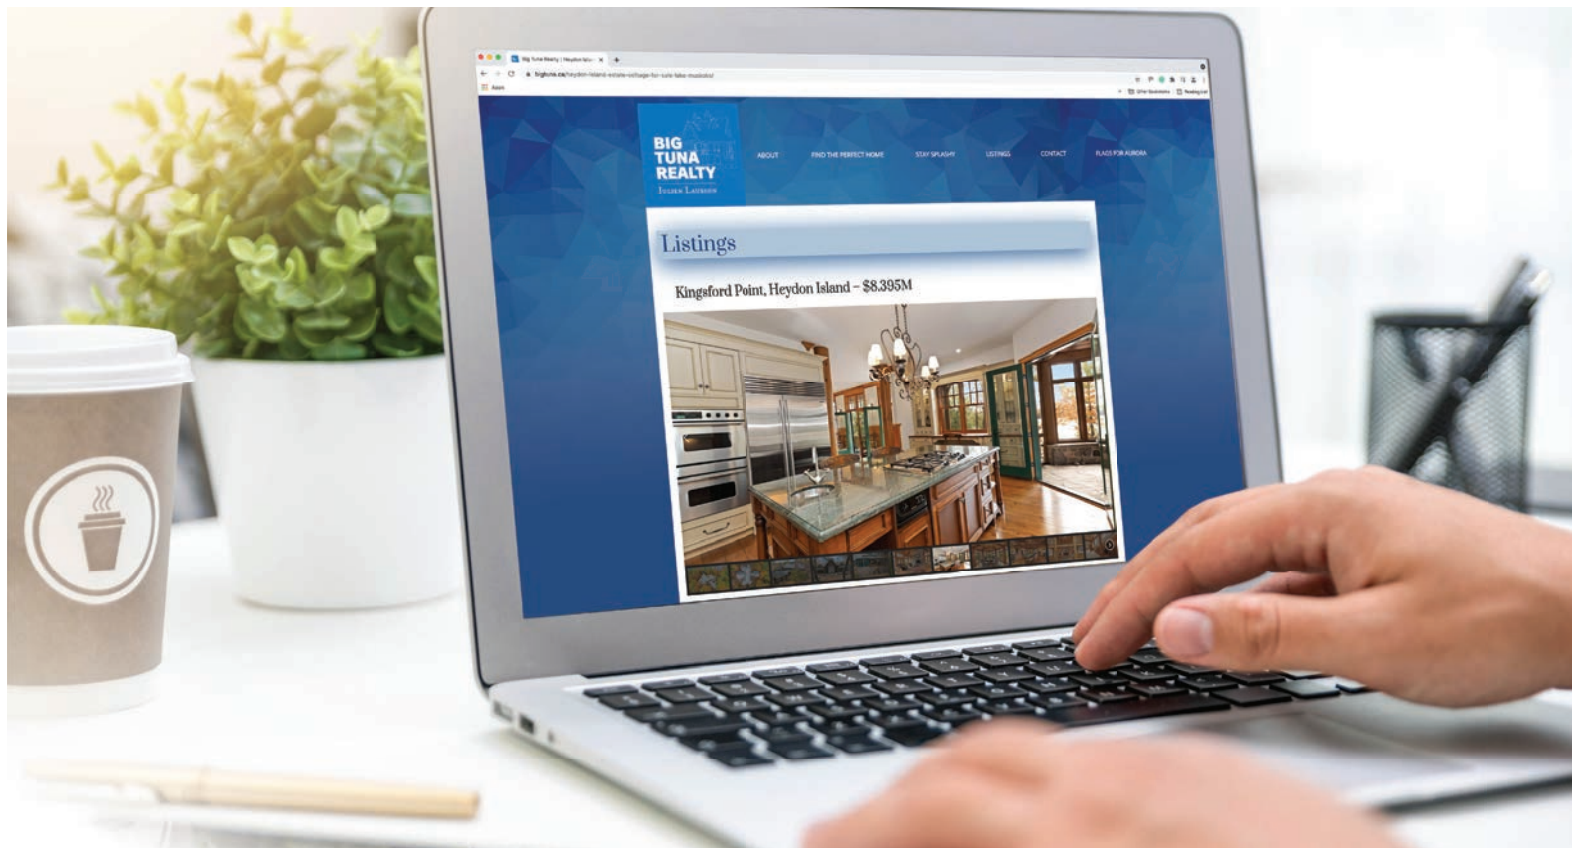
Big Tuna Realty | Heydon Islan

bigtuna.ca/heydon-island-estate-cottage-for-sale-lake-muskoka/

Apps

Other Bookmarks

Reading List

BIG TUNA REALTY

Julien Lauzon

ABOUT

FIND THE PERFECT HOME

STAY SPLASHY

LISTINGS

CONTACT

FLAGS FOR AURORA

Listings

Kingsford Point, Heydon Island – $8.395M